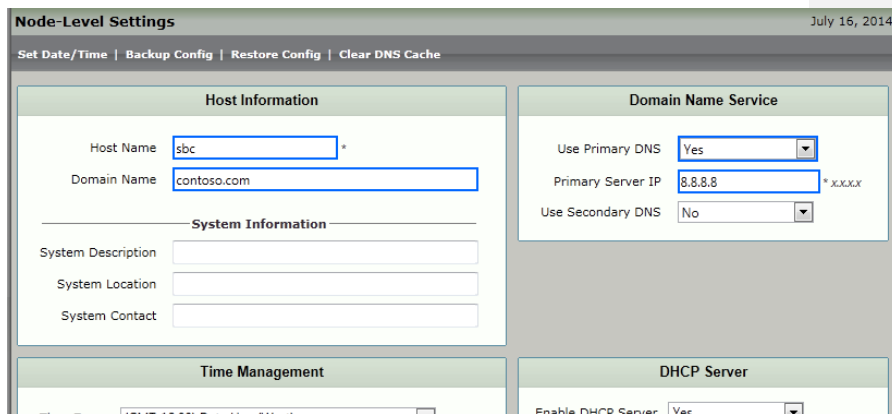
Node-Level Settings

July 16, 2014

Set Date/Time | Backup Config | Restore Config | Clear DNS Cache

Host Information

Host Name sbc *

Domain Name contoso.com

System Information

System Description

System Location

System Contact

Domain Name Service

Use Primary DNS Yes

Primary Server IP 8.8.8.8 * x.x.x.x

Use Secondary DNS No

Time Management

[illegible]

DHCP Server

Enable DHCP Server Yes